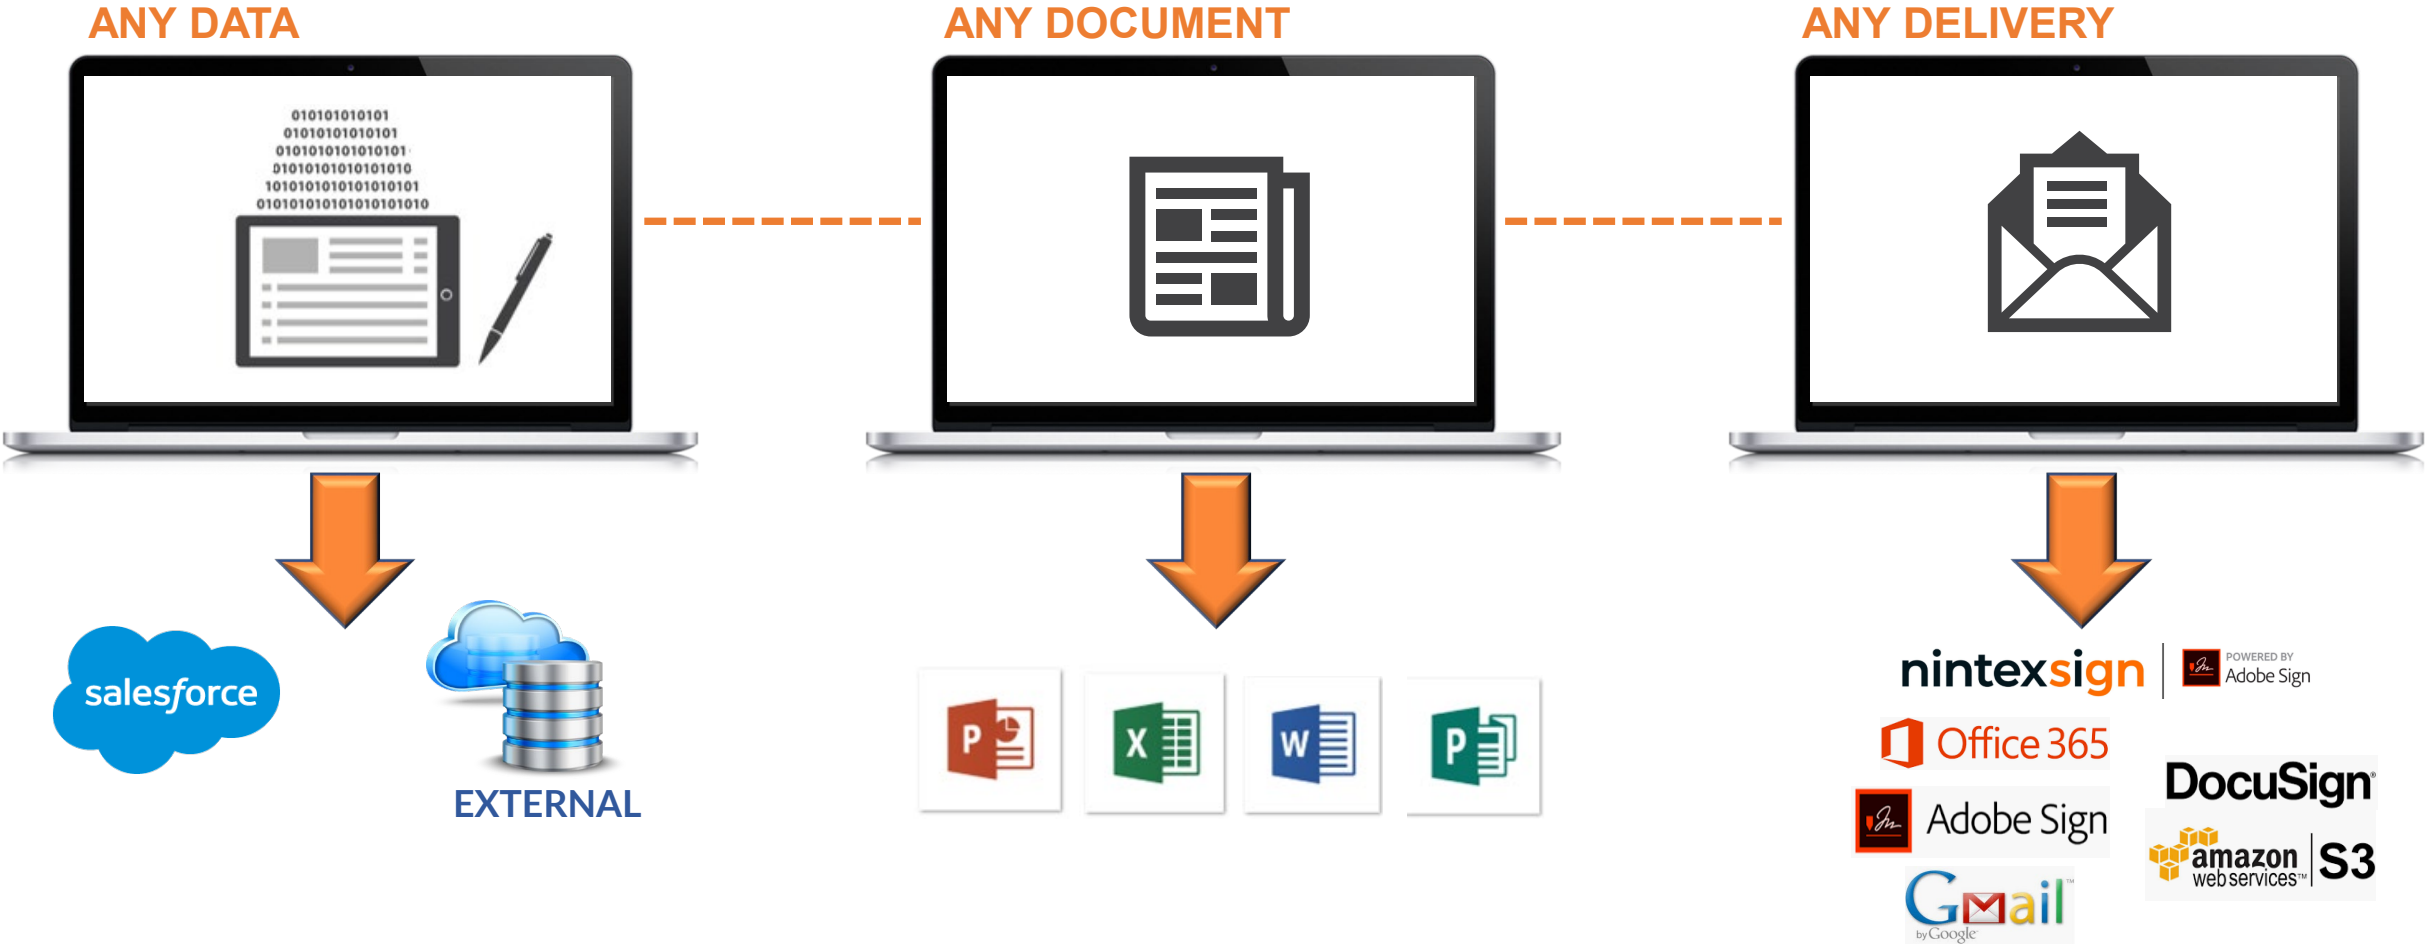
ANY DATA

010101010101
0101010101010
01010101010101
0101010101010101
10101010101010101
010101010101010101

ANY DOCUMENT

ANY DELIVERY

salesforce

EXTERNAL

P

X

W

P

nintexsign POWERED BY Adobe Sign

Office 365

Adobe Sign

Gmail by Google

DocuSign

amazon web services S3